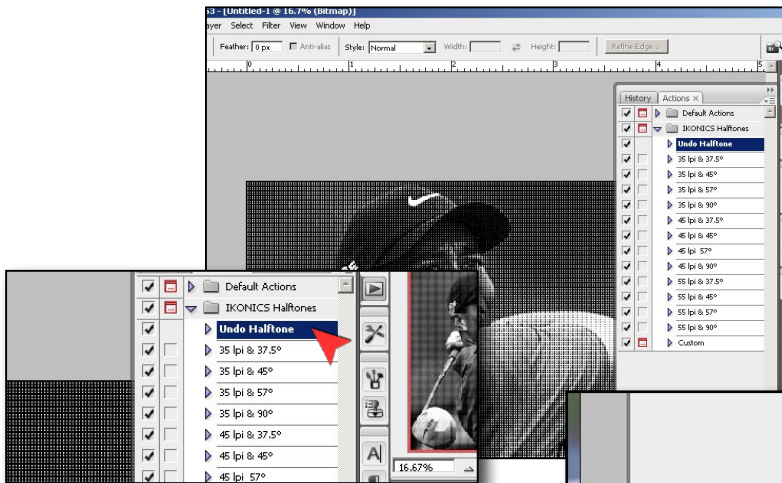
S3 - [Untitled-1 @ 16.7% (Bitmap)]

ayer Select Filter View Window Help

Feather: 0 px Anti-alias Style: Normal Width: Height: Refine Edge...

0 1 2 3 4 5

History Actions ×

Default Actions
IKONICS Halftones
Undo Halftone
35 lpi & 37.5°
35 lpi & 45°
35 lpi & 57°
35 lpi & 90°
45 lpi & 37.5°
45 lpi & 45°
45 lpi 57°
45 lpi & 90°
55 lpi & 37.5°
55 lpi & 45°
55 lpi & 57°
55 lpi & 90°
Custom

Default Actions
IKONICS Halftones
Undo Halftone
35 lpi & 37.5°
35 lpi & 45°
35 lpi & 57°
35 lpi & 90°
45 lpi & 37.5°
45 lpi & 45°
45 lpi 57°

16.67%